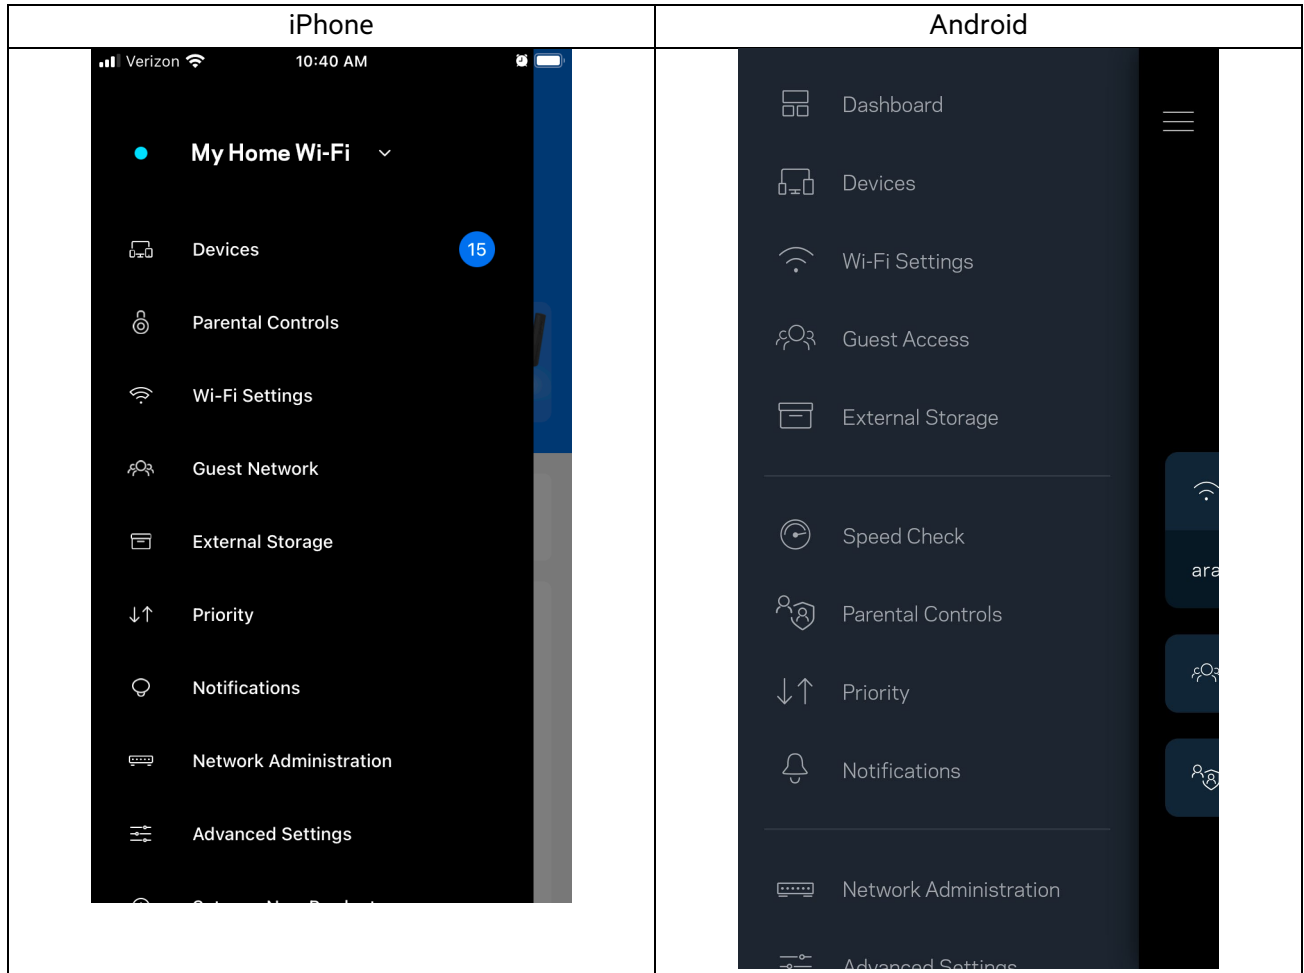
| iPhone | Android |
|---|---|
| Verizon 10:40 AM<br>My Home Wi-Fi<br>Devices 15<br>Parental Controls<br>Wi-Fi Settings<br>Guest Network<br>External Storage<br>Priority<br>Notifications<br>Network Administration<br>Advanced Settings<br>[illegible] | Dashboard<br>Devices<br>Wi-Fi Settings<br>Guest Access<br>External Storage<br>Speed Check<br>Parental Controls<br>Priority<br>Notifications<br>Network Administration<br>Advanced Settings<br>ara |